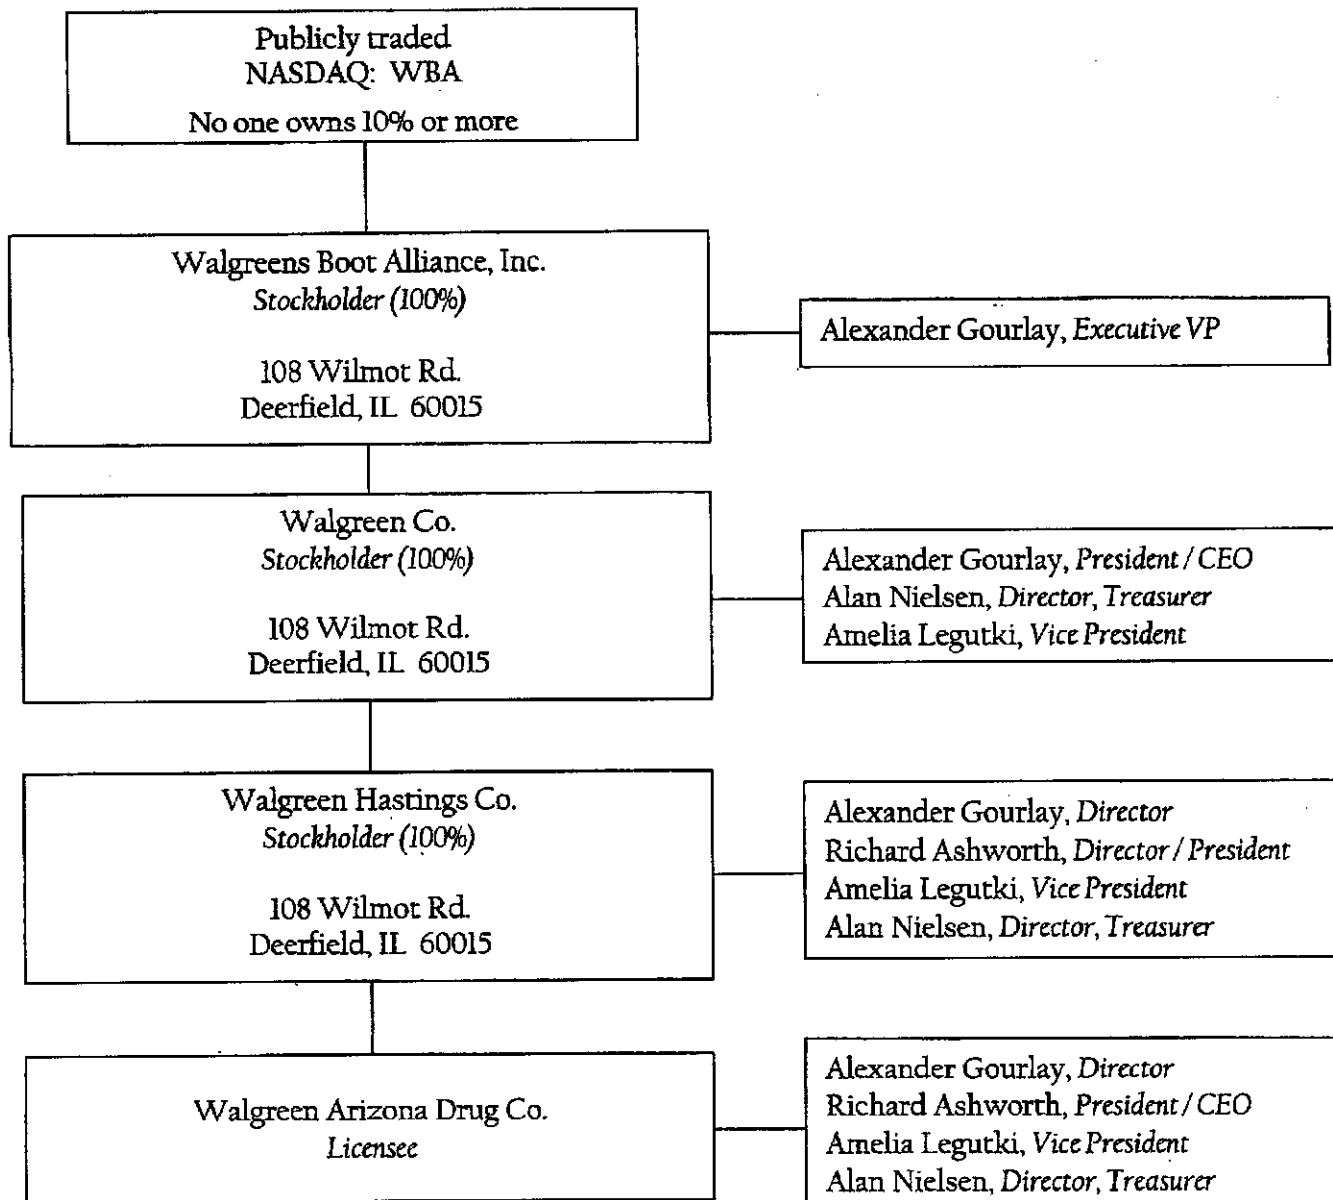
Publicly traded
NASDAQ: WBA
No one owns 10% or more

Walgreens Boot Alliance, Inc.
Stockholder (100%)

108 Wilmot Rd.
Deerfield, IL 60015

Alexander Gourlay, Executive VP

Walgreen Co.
Stockholder (100%)

108 Wilmot Rd.
Deerfield, IL 60015

Alexander Gourlay, President / CEO
Alan Nielsen, Director, Treasurer
Amelia Legutki, Vice President

Walgreen Hastings Co.
Stockholder (100%)

108 Wilmot Rd.
Deerfield, IL 60015

Alexander Gourlay, Director
Richard Ashworth, Director / President
Amelia Legutki, Vice President
Alan Nielsen, Director, Treasurer

Walgreen Arizona Drug Co.
Licensee

Alexander Gourlay, Director
Richard Ashworth, President / CEO
Amelia Legutki, Vice President
Alan Nielsen, Director, Treasurer